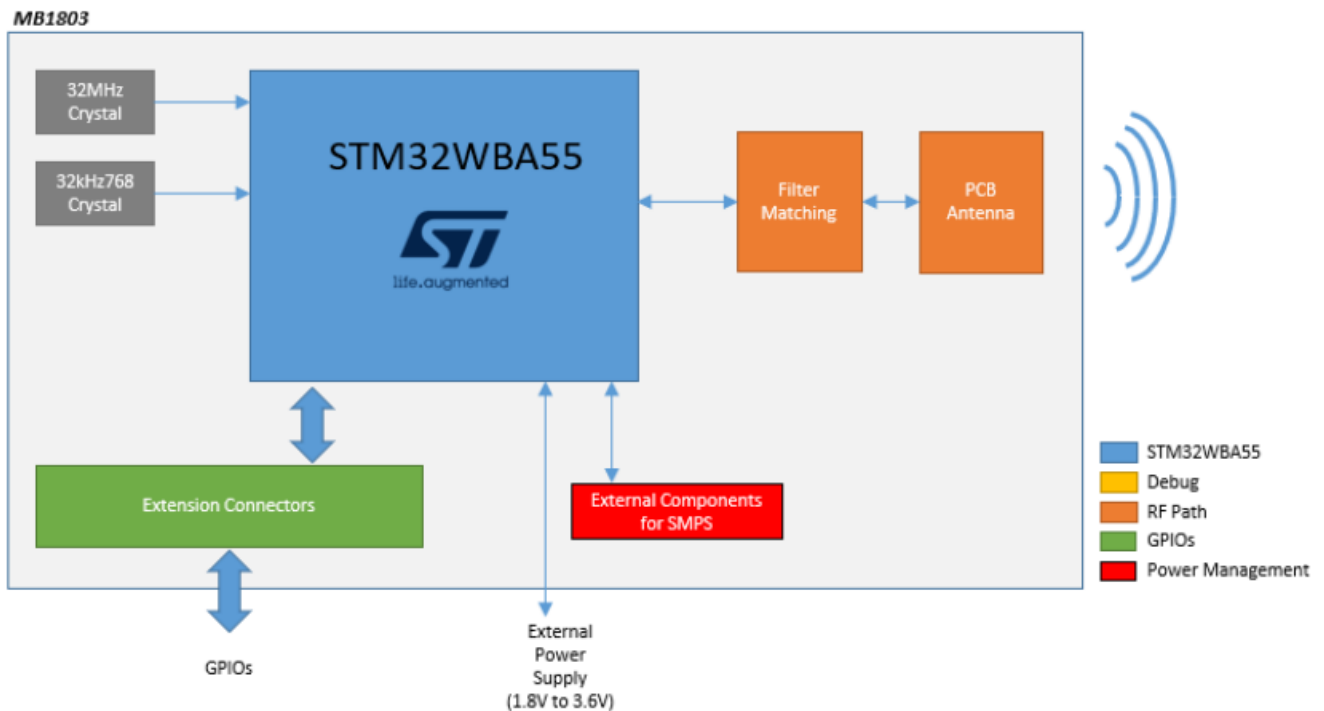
MB1803

32MHz Crystal

32kHz768 Crystal

STM32WBA55

ST

life.augmented

Filter Matching

PCB Antenna

Extension Connectors

External Components for SMPS

GPIOs

External Power Supply (1.8V to 3.6V)

STM32WBA55
Debug
RF Path
GPIOs
Power Management